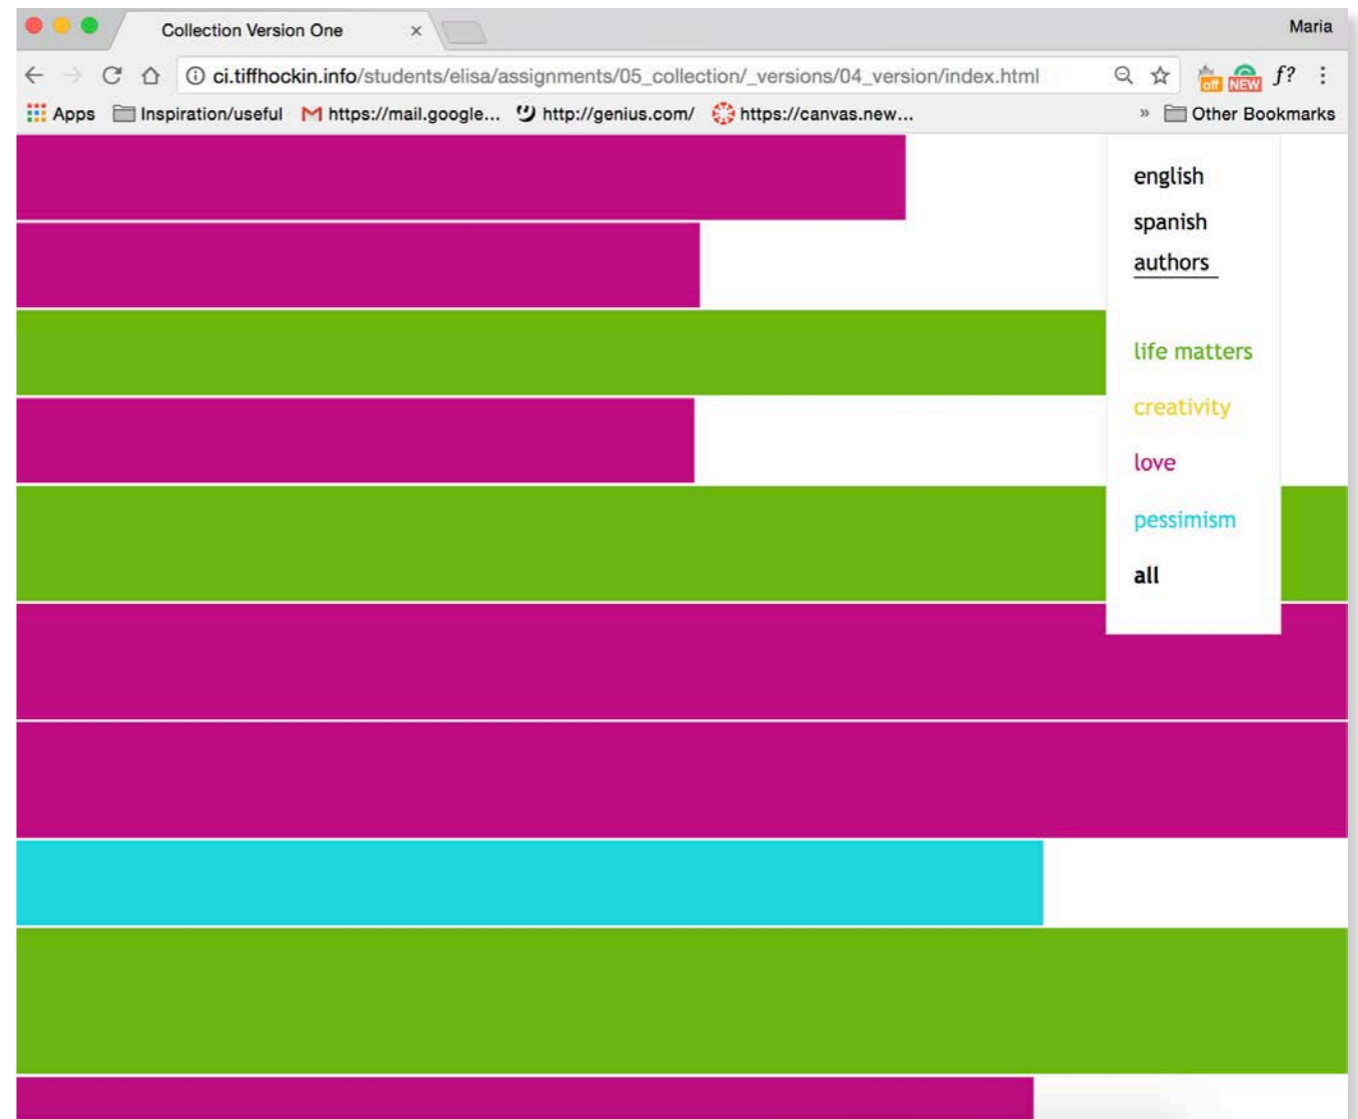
Collection Version One ×

Maria

ci.tiffhockin.info/students/elisa/assignments/05_collection/_versions/04_version/index.html

off NEW f?

Apps Inspiration/useful https://mail.google... http://genius.com/ https://canvas.new... » Other Bookmarks

english

spanish

authors

life matters

creativity

love

pessimism

all